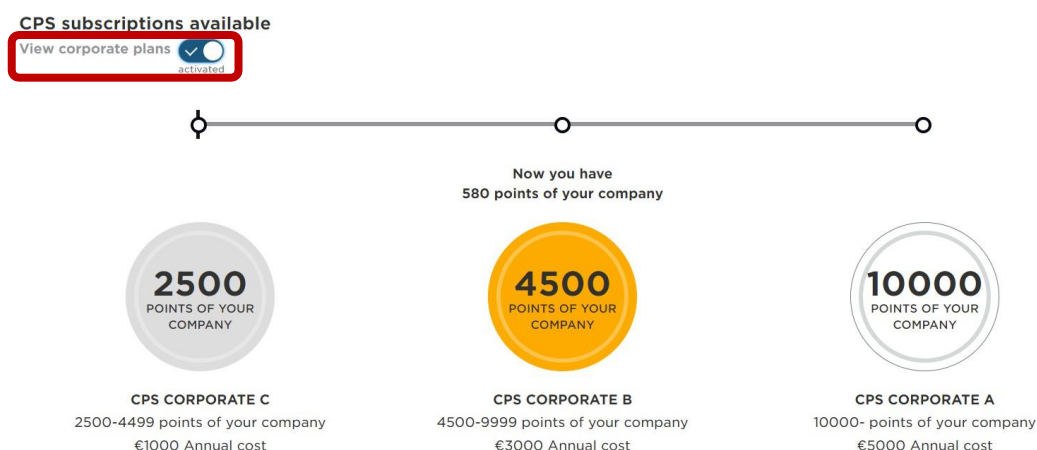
CPS subscriptions available

View corporate plans activated

Now you have
580 points of your company

2500
POINTS OF YOUR COMPANY

4500
POINTS OF YOUR COMPANY

10000
POINTS OF YOUR COMPANY

CPS CORPORATE C
2500-4499 points of your company
€1000 Annual cost

CPS CORPORATE B
4500-9999 points of your company
€3000 Annual cost

CPS CORPORATE A
10000- points of your company
€5000 Annual cost